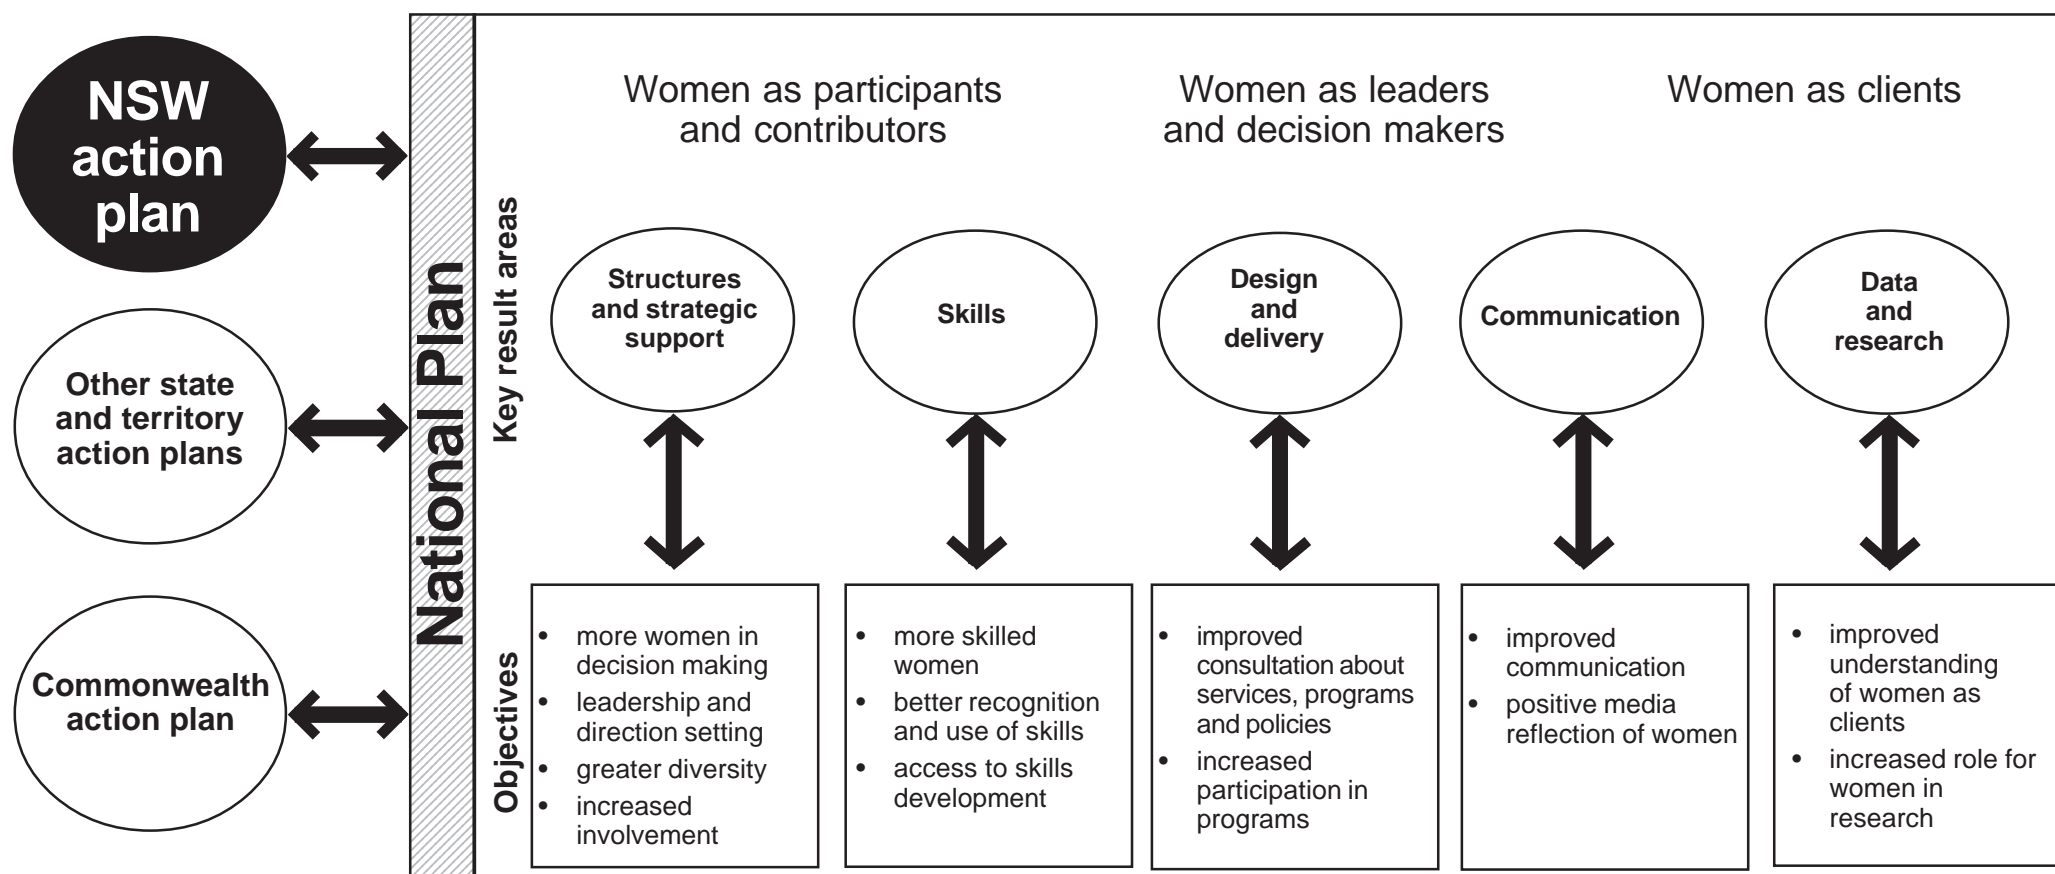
NSW action plan

Other state and territory action plans

Commonwealth action plan

National Plan

Women as participants and contributors

Women as leaders and decision makers

Women as clients

Key result areas

Structures and strategic support

Skills

Design and delivery

Communication

Data and research

Objectives

- more women in decision making
- leadership and direction setting
- greater diversity
- increased involvement

- more skilled women
- better recognition and use of skills
- access to skills development

- improved consultation about services, programs and policies
- increased participation in programs

- improved communication
- positive media reflection of women

- improved understanding of women as clients
- increased role for women in research